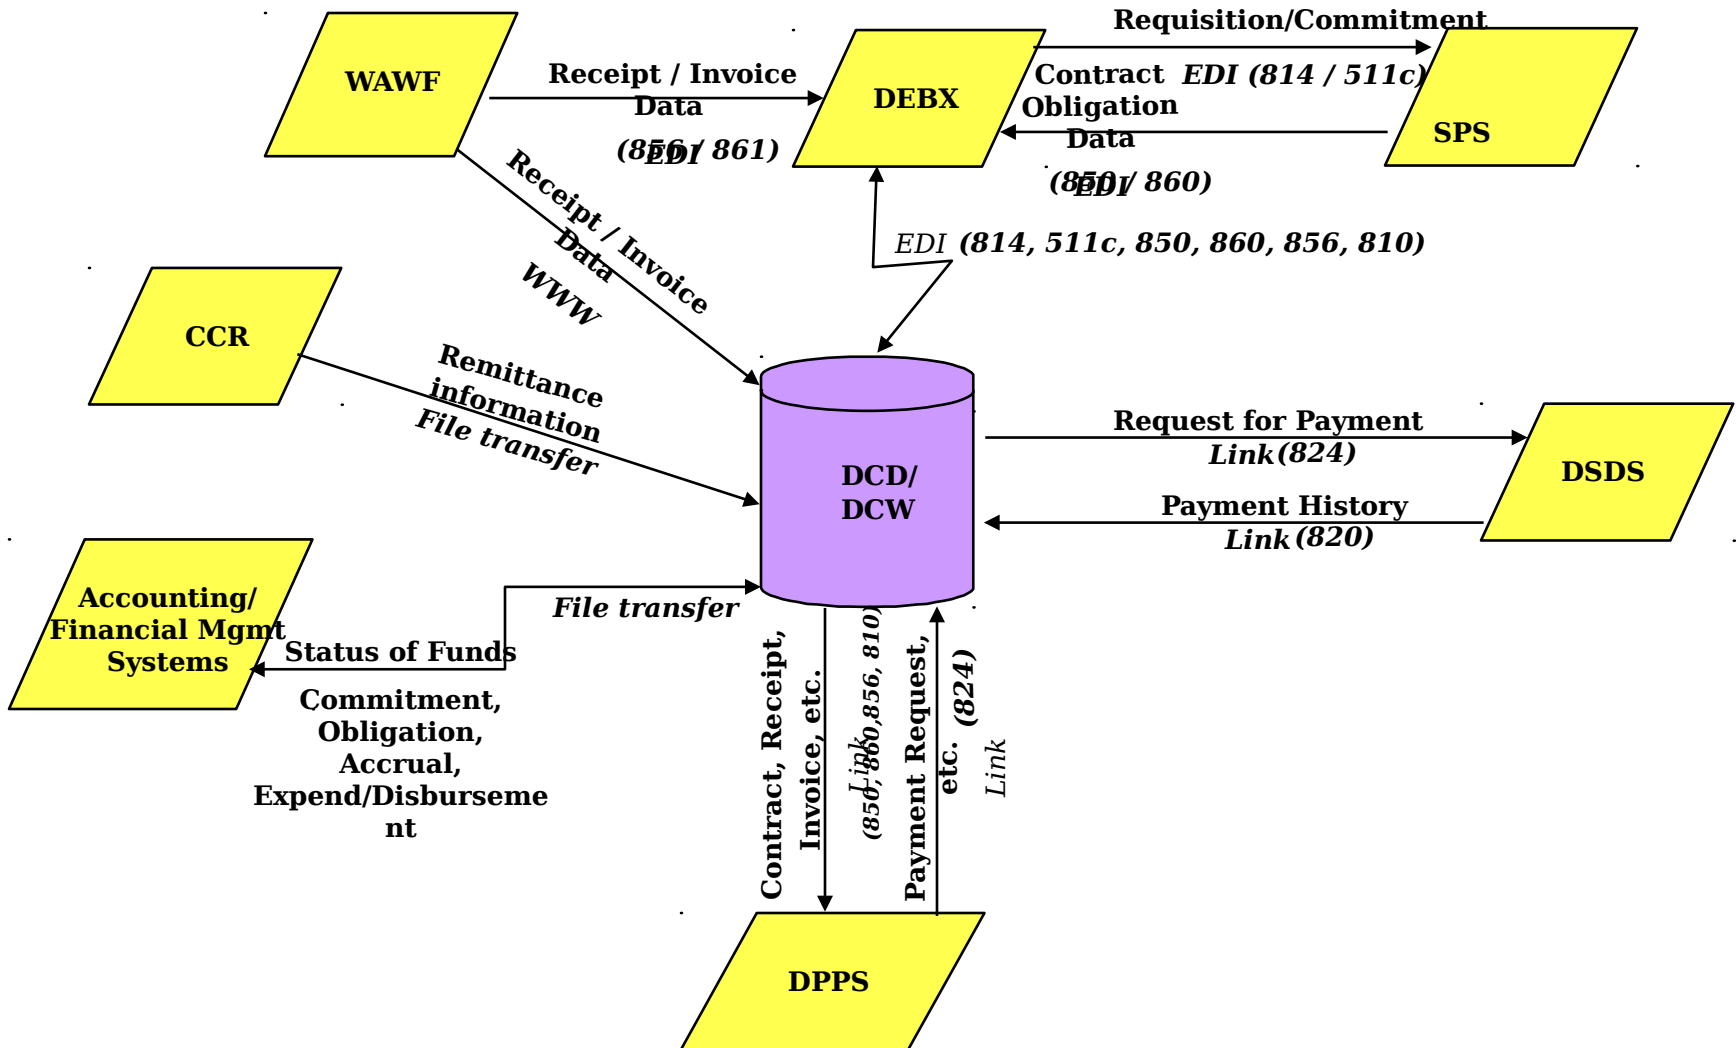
WAWF

Receipt / Invoice Data
EDI (856 / 861)

DEBX

Requisition/Commitment
Contract EDI (814 / 511c)
Obligation Data
EDI (850 / 860)

SPS

Receipt / Invoice Data
WWW

EDI (814, 511c, 850, 860, 856, 810)

CCR

Remittance information
File transfer

DCD/
DCW

Request for Payment
Link (824)

DSDS

Payment History
Link (820)

Accounting/
Financial Mgmt
Systems

File transfer

Status of Funds

Commitment,
Obligation,
Accrual,
Expend/Disbursement

Contract, Receipt, Invoice, etc.
Link (850, 860,856, 810)

Payment Request, etc.
Link (824)

DPPS